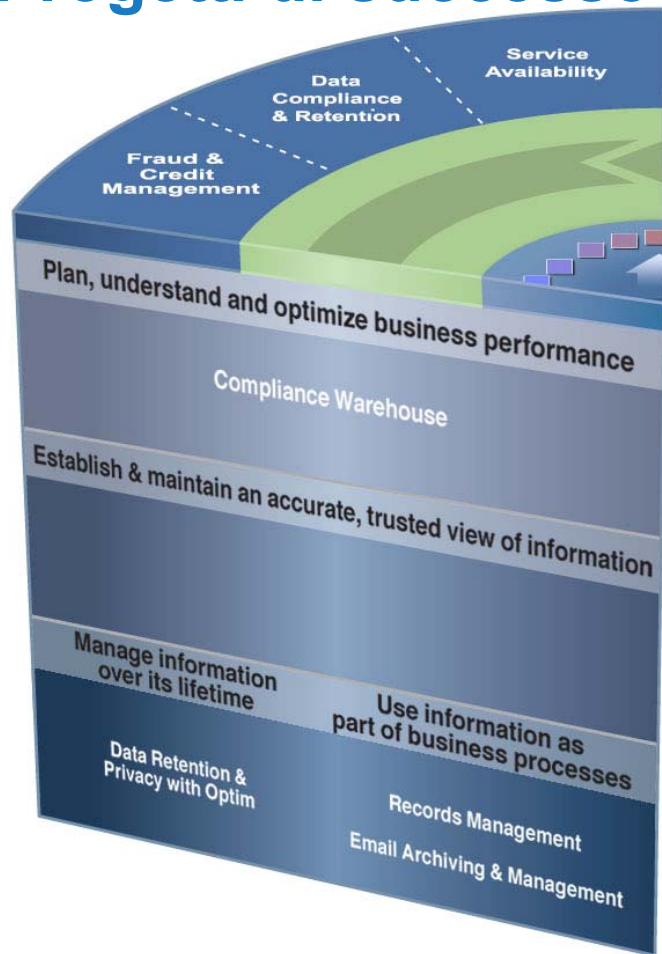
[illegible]

Service Availability

Data Compliance & Retention

Fraud & Credit Management

Plan, understand and optimize business performance

Compliance Warehouse

Establish & maintain an accurate, trusted view of information

Manage information over its lifetime

Use information as part of business processes

Data Retention & Privacy with Optim

Records Management

Email Archiving & Management